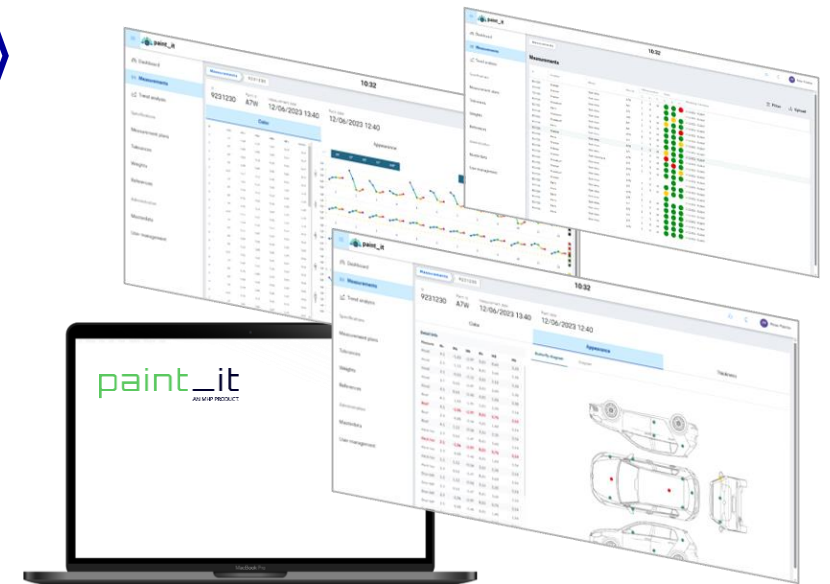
paint_it

Dashboard

Measurements

Trend analysis

Specifications

Measurement plans

Tolerances

Weights

References

Administration

Masterdata

User management

10:32

9231230

A7W

12/06/2023 13:40

12/06/2023 12:40

Color

Appearance

Measurements

paint_it

Dashboard

Measurements

Trend analysis

Specifications

Measurement plans

Tolerances

Weights

References

Administration

Masterdata

User management

10:32

9231230

A7W

12/06/2023 13:40

12/06/2023 12:40

Color

Appearance

paint_it

AN MHP PRODUCT

MacBook Pro